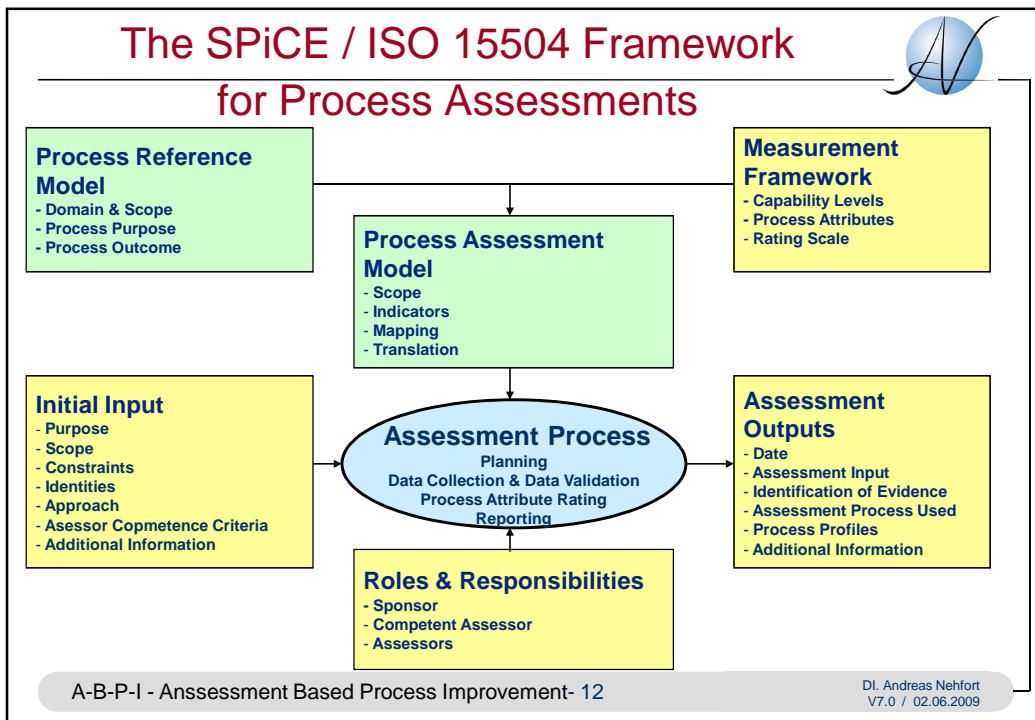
The SPiCE / ISO 15504 Framework for Process Assessments

Process Reference Model
- Domain & Scope
- Process Purpose
- Process Outcome

Measurement Framework
- Capability Levels
- Process Attributes
- Rating Scale

Process Assessment Model
- Scope
- Indicators
- Mapping
- Translation

Initial Input
- Purpose
- Scope
- Constraints
- Identities
- Approach
- Asessor Copmetence Criteria
- Additional Information

Assessment Process
Planning
Data Collection & Data Validation
Process Attribute Rating
Reporting

Assessment Outputs
- Date
- Assessment Input
- Identification of Evidence
- Assessment Process Used
- Process Profiles
- Additional Information

Roles & Responsibilities
- Sponsor
- Competent Assessor
- Assessors

A-B-P-I - Anssessment Based Process Improvement- 12

DI. Andreas Nehfort
V7.0 / 02.06.2009